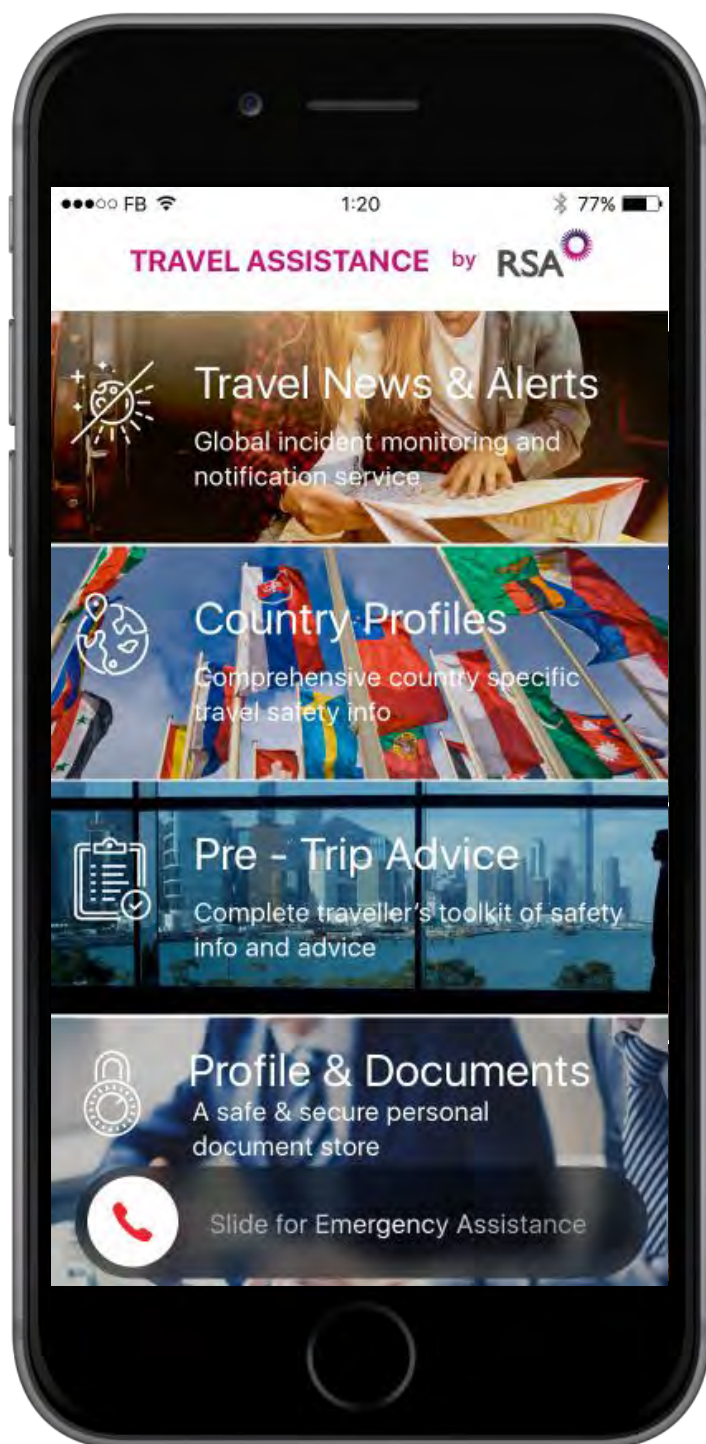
●●●○○ FB 1:20 77%

TRAVEL ASSISTANCE by RSA

Travel News & Alerts
Global incident monitoring and notification service

Country Profiles
Comprehensive country specific travel safety info

Pre - Trip Advice
Complete traveller's toolkit of safety info and advice

Profile & Documents
A safe & secure personal document store

Slide for Emergency Assistance